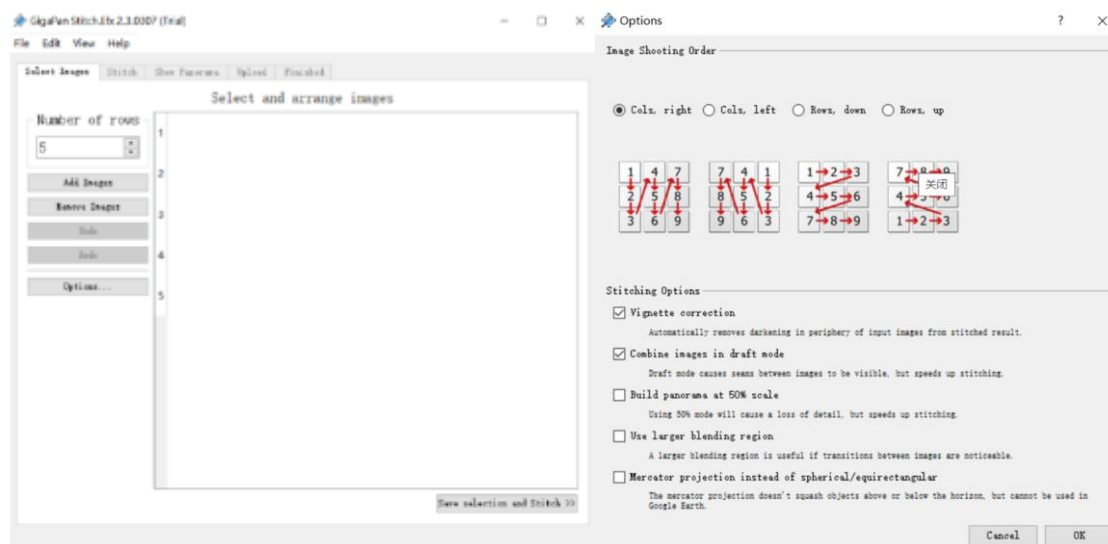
GigaPan Stitch.Efx 2.3.0307 (Trial)

File Edit View Help

Select Images | Stitch | Show Panorama | Upload | Finished

Select and arrange images

Number of rows

5

Add Images

Remove Images

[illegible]

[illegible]

Options...

1
2
3
4
5

Save selection and Stitch >>

Options

?

Image Shooting Order

Cols, right Cols, left Rows, down Rows, up

| 1 | 4 | 7 |
|---|---|---|
| 2 | 5 | 8 |
| 3 | 6 | 9 |

| 7 | 4 | 1 |
|---|---|---|
| 8 | 5 | 2 |
| 9 | 6 | 3 |

| 1 | 2 | 3 |
|---|---|---|
| 4 | 5 | 6 |
| 7 | 8 | 9 |

| 7 | 8 | 9 |
|---|---|---|
| 4 | 5 | 6 |
| 1 | 2 | 3 |

关闭

Stitching Options

Vignette correction

Automatically removes darkening in periphery of input images from stitched result.

Combine images in draft mode

Draft mode causes seams between images to be visible, but speeds up stitching.

Build panorama at 50% scale

Using 50% mode will cause a loss of detail, but speeds up stitching.

Use larger blending region

A larger blending region is useful if transitions between images are noticeable.

Mercator projection instead of spherical/equirectangular

The mercator projection doesn't squash objects above or below the horizon, but cannot be used in Google Earth.

Cancel OK